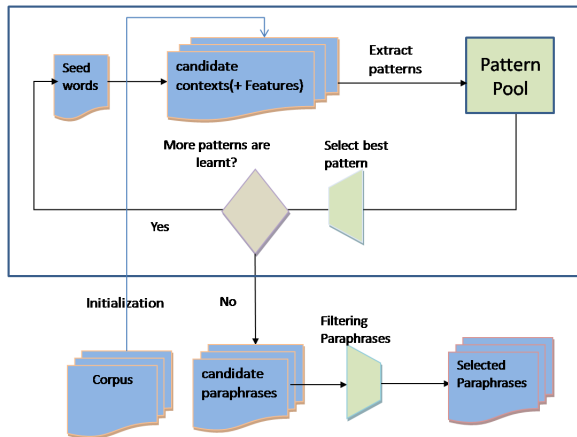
Seed words

candidate contexts(+ Features)

Extract patterns

Pattern Pool

More patterns are learnt?

Select best pattern

Yes

Initialization

No

Filtering Paraphrases

Corpus

candidate paraphrases

Selected Paraphrases